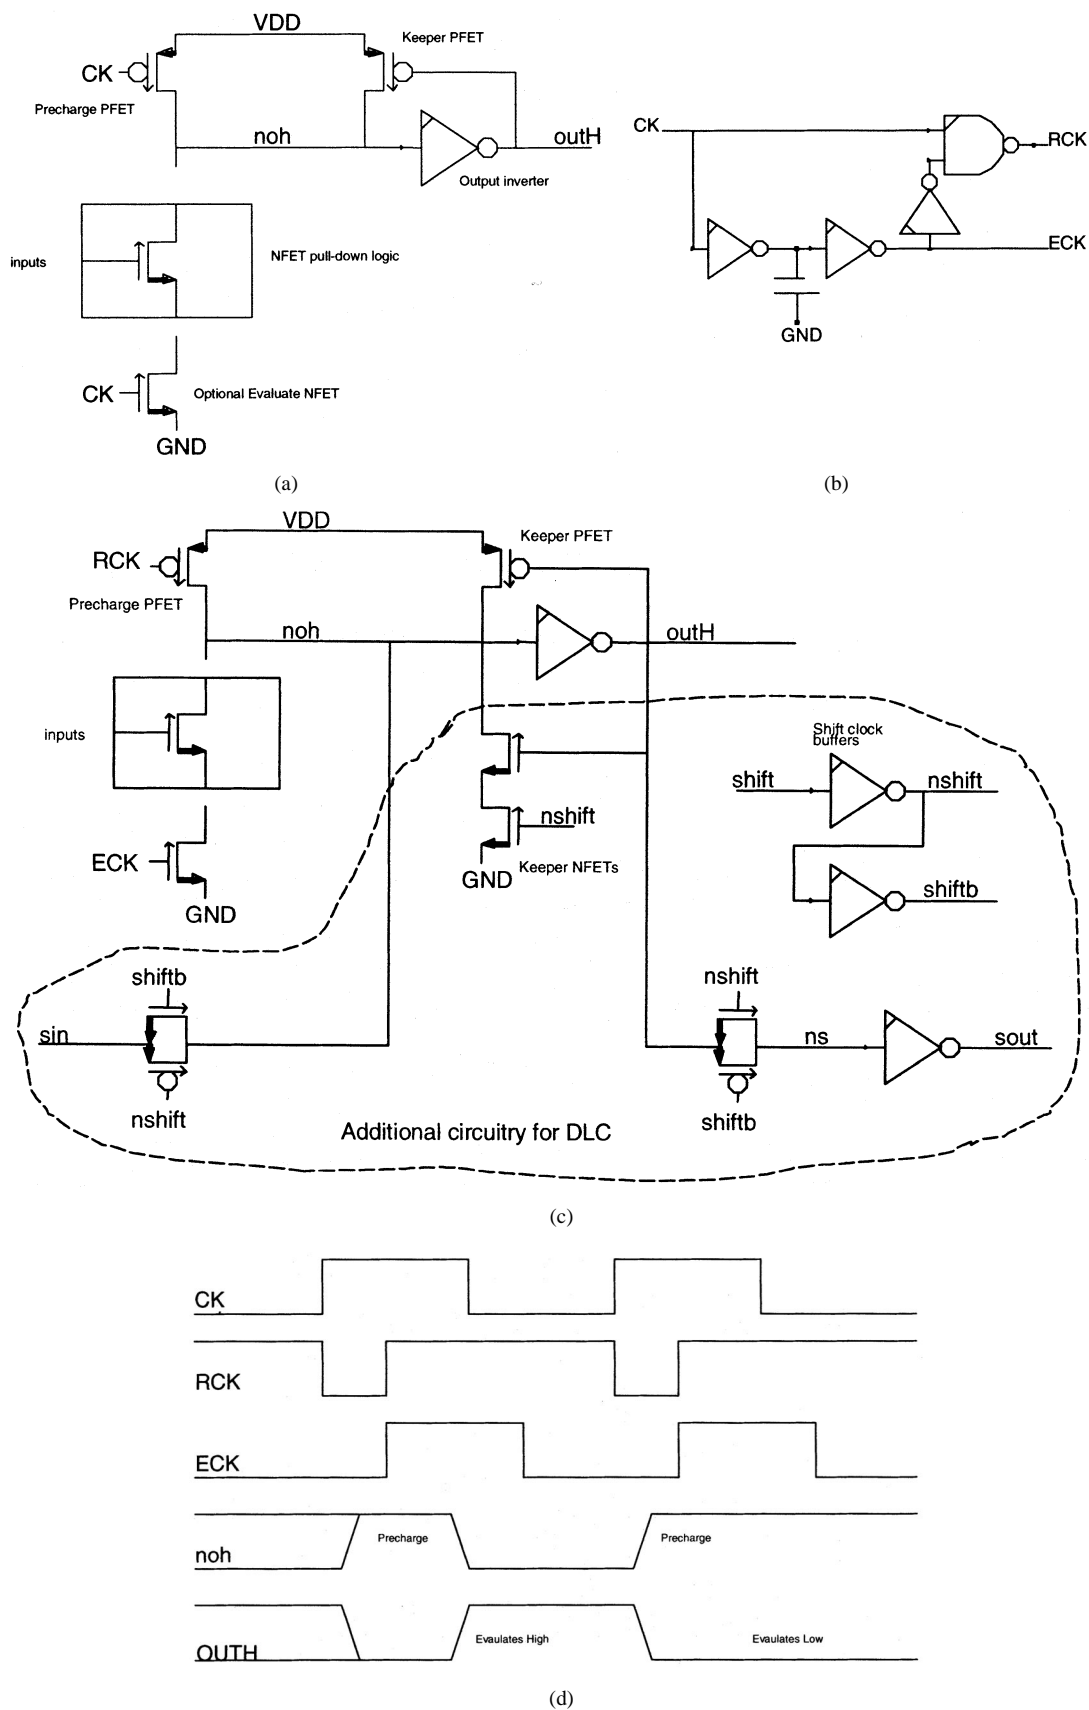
VDD
Keeper PFET
CK
Precharge PFET
noh
outH
Output inverter
inputs
NFET pull-down logic
CK
Optional Evaluate NFET
GND
(a)

CK
RCK
ECK
GND
(b)

VDD
Keeper PFET
RCK
Precharge PFET
noh
outH
inputs
ECK
GND
nshift
GND
Keeper NFETs
Shift clock buffers
shift
nshift
shiftb
shiftb
sin
nshift
nshift
ns
sout
shiftb
Additional circuitry for DLC
(c)

CK
RCK
ECK
noh
Precharge
Precharge
OUTH
Evaulates High
Evaulates Low
(d)